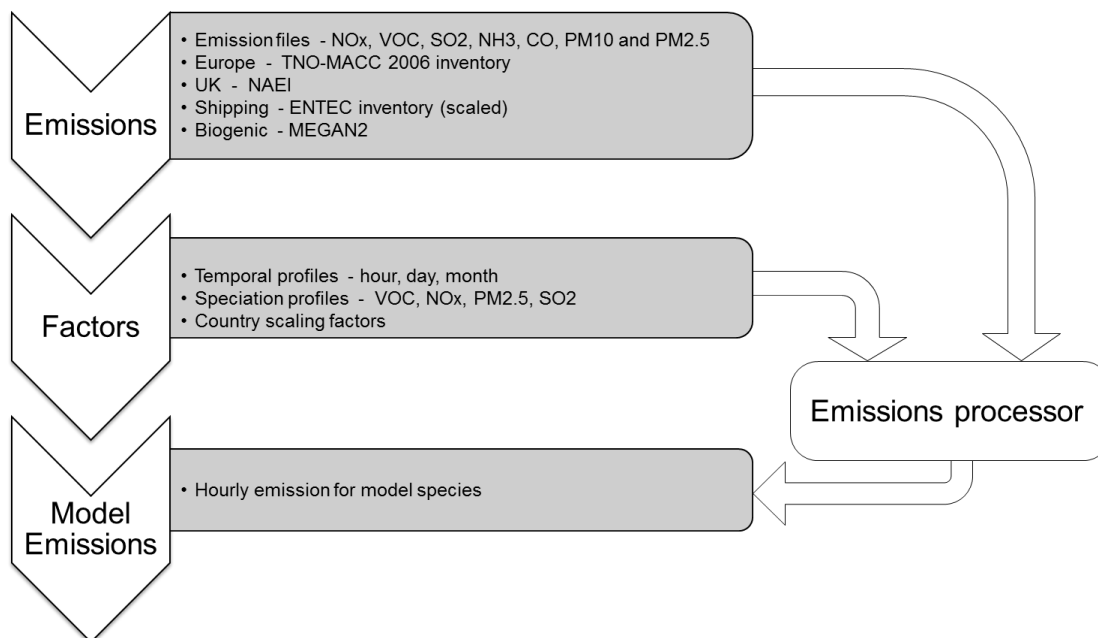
Emissions

• Emission files - NOx, VOC, SO2, NH3, CO, PM10 and PM2.5
• Europe - TNO-MACC 2006 inventory
• UK - NAEI
• Shipping - ENTEC inventory (scaled)
• Biogenic - MEGAN2

Factors

• Temporal profiles - hour, day, month
• Speciation profiles - VOC, NOx, PM2.5, SO2
• Country scaling factors

Emissions processor

Model Emissions

• Hourly emission for model species